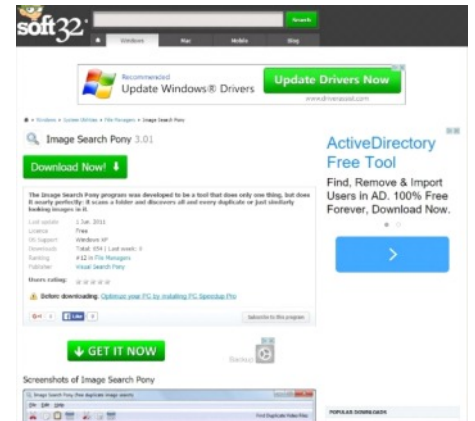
soft32
Search
Windows Mac Mobile Blog

Recommended
Update Windows® Drivers
Update Drivers Now
www.driverassist.com

Windows » System Utilities » File Managers » Image Search Pony

Image Search Pony 3.01

Download Now!

The Image Search Pony program was developed to be a tool that does only one thing, but does it nearly perfectly: it scans a folder and discovers all and every duplicate or just similarly looking images in it.

Last update 1 Jan. 2011
Licence Free
OS Support Windows XP
Downloads Total: 654 | Last week: 0
Ranking #12 in File Managers
Publisher Visual Search Pony

Users rating:

Before downloading: Optimize your PC by installing PC Speedup Pro

Like 0

Subscribe to this program

GET IT NOW

Screenshots of Image Search Pony

ActiveDirectory Free Tool
Find, Remove & Import Users in AD. 100% Free Forever, Download Now.

POPULAR DOWNLOADS